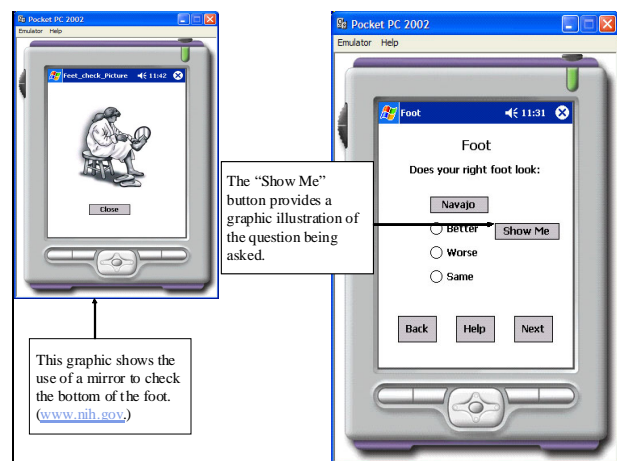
Pocket PC 2002
Emulator Help
Feet_check_Picture 11:42
Close

This graphic shows the use of a mirror to check the bottom of the foot. (www.nih.gov.)

The "Show Me" button provides a graphic illustration of the question being asked.

Pocket PC 2002
Emulator Help
Foot 11:31
Foot
Does your right foot look:
Navajo
Better
Show Me
Worse
Same
Back
Help
Next